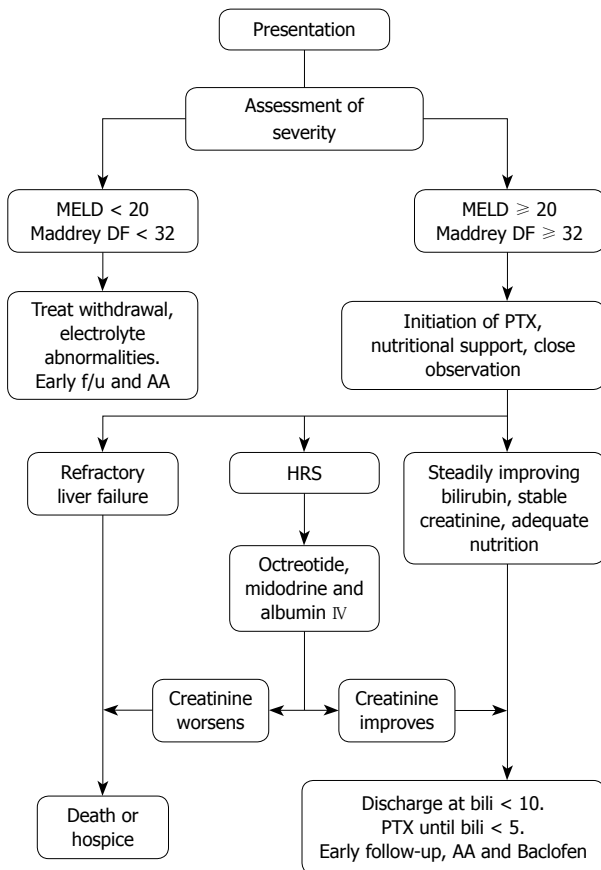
Presentation

Assessment of severity

MELD < 20
Maddrey DF < 32

MELD $\geqslant$ 20
Maddrey DF $\geqslant$ 32

Treat withdrawal, electrolyte abnormalities. Early f/u and AA

Initiation of PTX, nutritional support, close observation

Refractory liver failure

HRS

Steadily improving bilirubin, stable creatinine, adequate nutrition

Octreotide, midodrine and albumin IV

Creatinine worsens

Creatinine improves

Death or hospice

Discharge at bili < 10.
PTX until bili < 5.
Early follow-up, AA and Baclofen